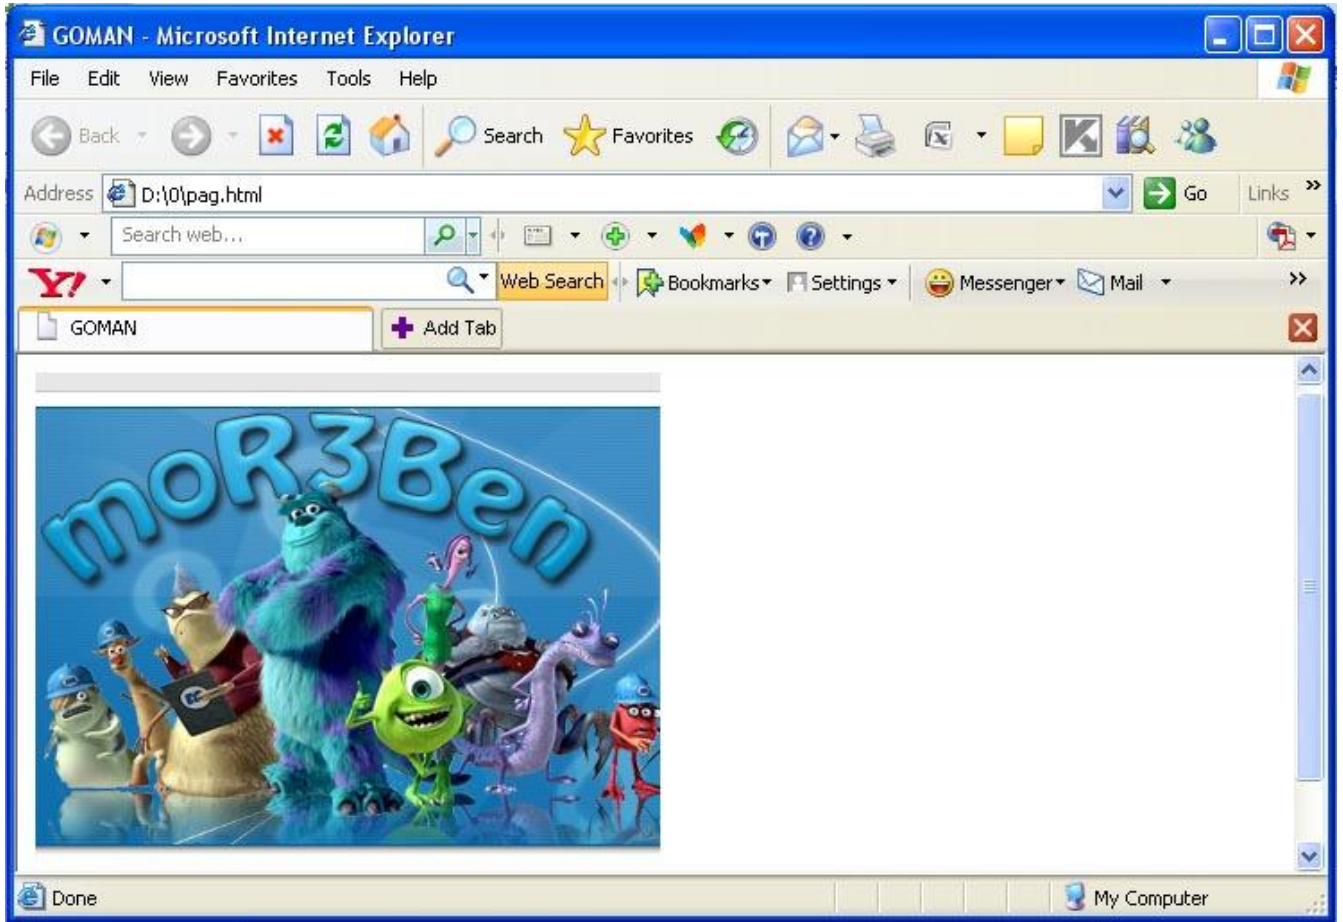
GOMAN - Microsoft Internet Explorer

File Edit View Favorites Tools Help

Back Search Favorites

Address D:\0\pag.html Go Links »

Search web...

Y! Web Search Bookmarks Settings Messenger Mail »

GOMAN Add Tab

moR3Ben

Done My Computer